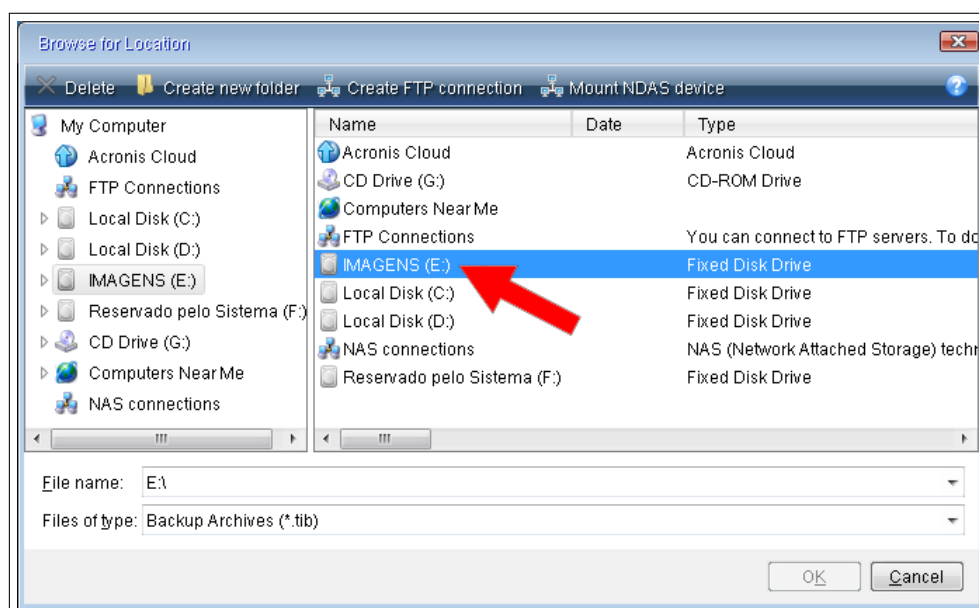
Browse for Location

Delete Create new folder Create FTP connection Mount NDAS device

My Computer
Acronis Cloud
FTP Connections
Local Disk (C:)
Local Disk (D:)
IMAGENS (E:)
Reservado pelo Sistema (F:)
CD Drive (G:)
Computers Near Me
NAS connections

| Name | Date | Type |
|---|---|---|
| Acronis Cloud | | Acronis Cloud |
| CD Drive (G:) | | CD-ROM Drive |
| Computers Near Me | | |
| FTP Connections | | You can connect to FTP servers. To do |
| IMAGENS (E:) | | Fixed Disk Drive |
| Local Disk (C:) | | Fixed Disk Drive |
| Local Disk (D:) | | Fixed Disk Drive |
| NAS connections | | NAS (Network Attached Storage) techn |
| Reservado pelo Sistema (F:) | | Fixed Disk Drive |

File name: E:\
Files of type: Backup Archives (*.tib)

OK Cancel